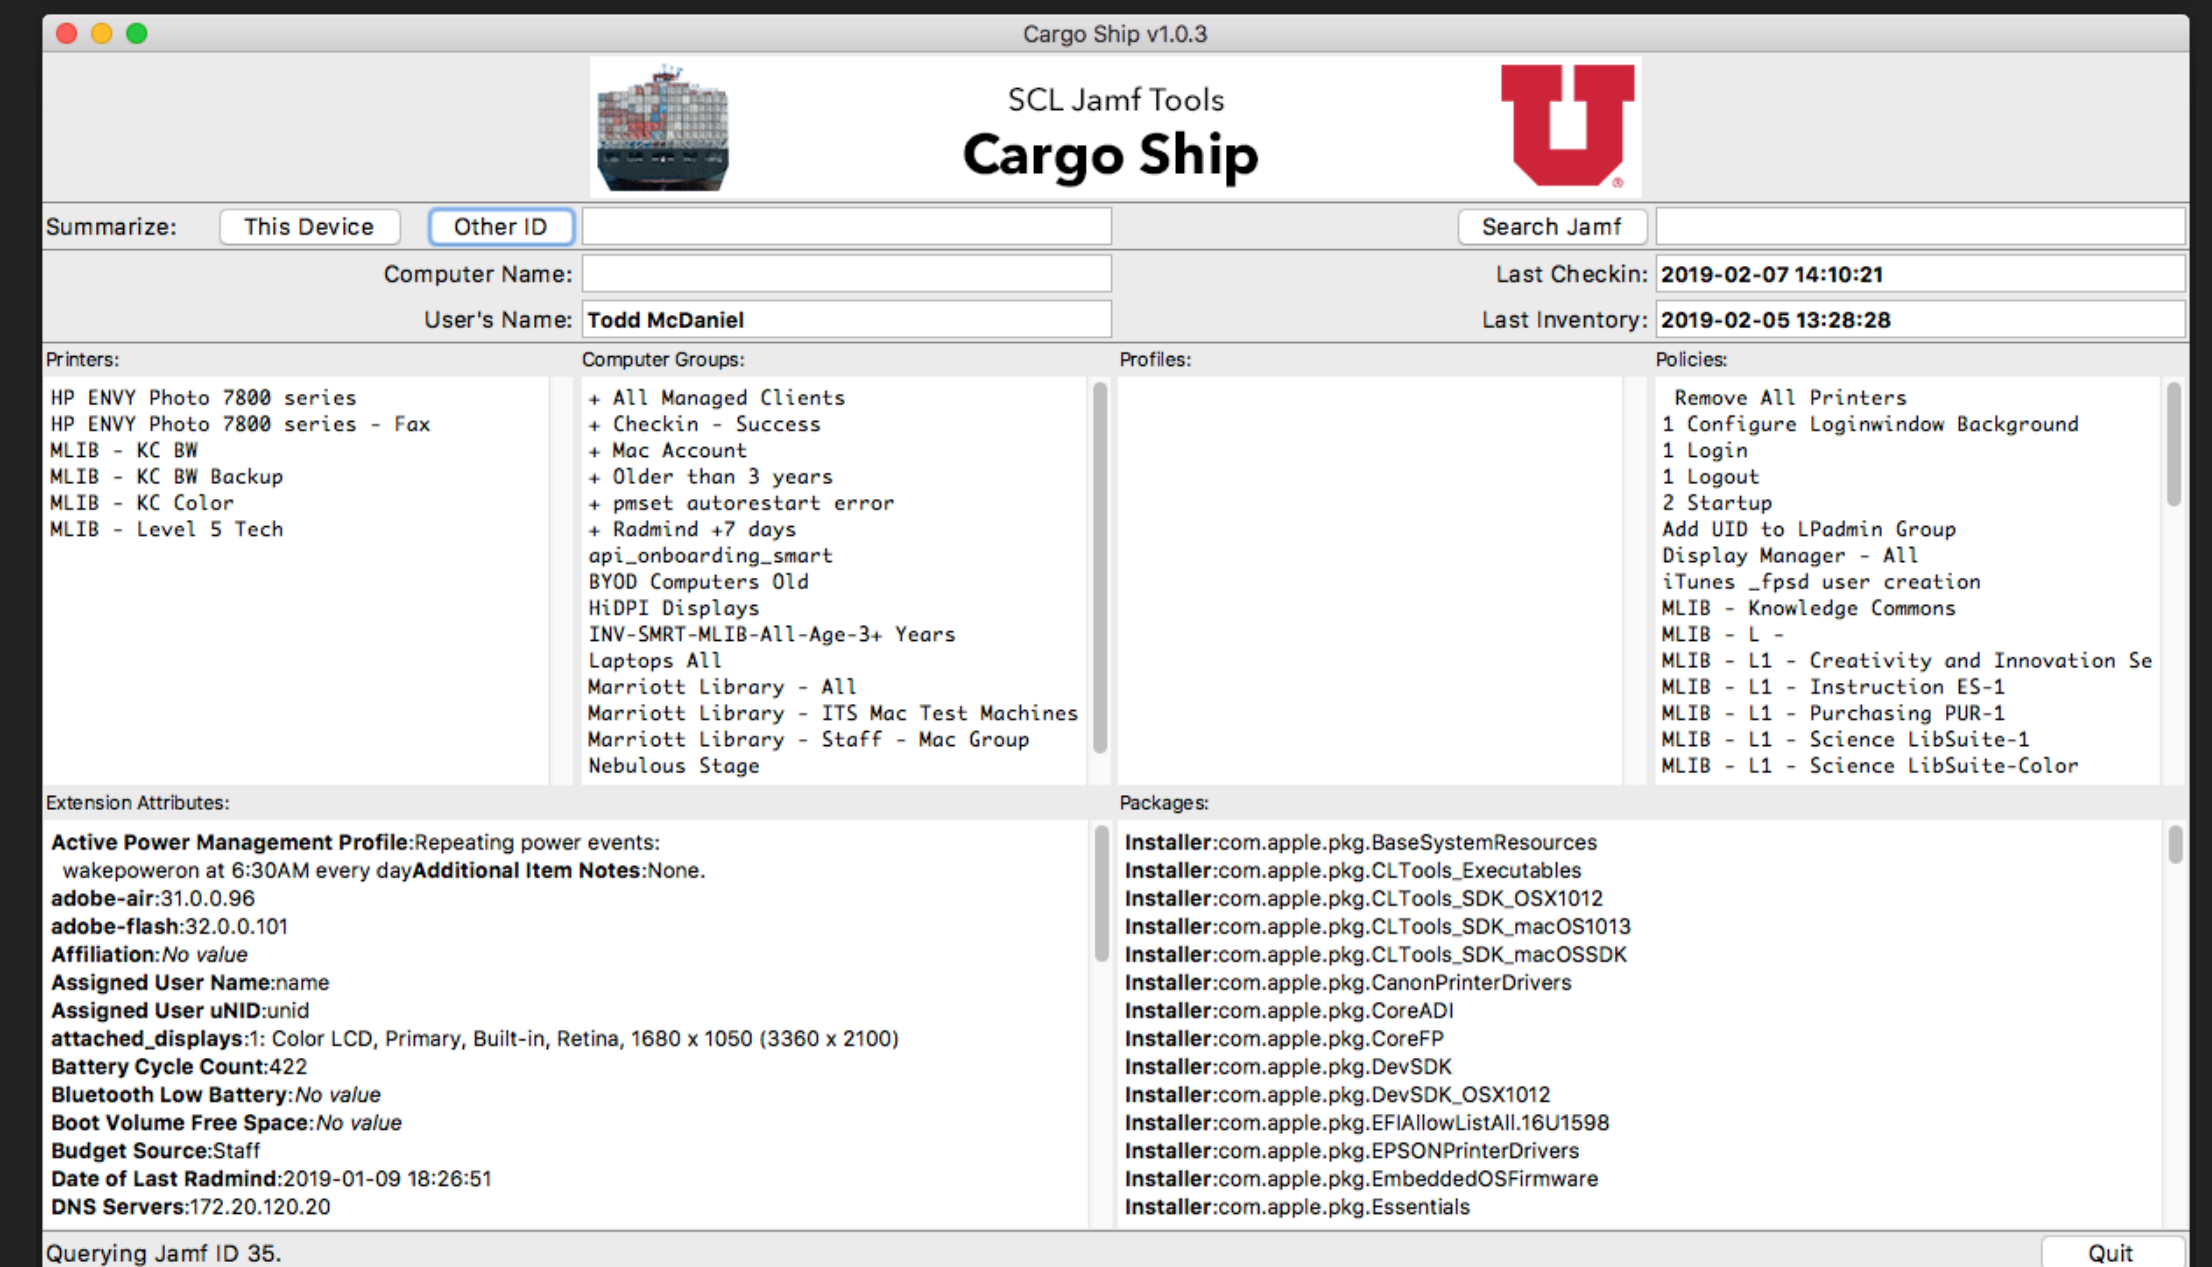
Cargo Ship v1.0.3

SCL Jamf Tools
Cargo Ship

Summarize: This Device Other ID Search Jamf

Computer Name:
User's Name: Todd McDaniel
Last Checkin: 2019-02-07 14:10:21
Last Inventory: 2019-02-05 13:28:28

Printers:
HP ENVY Photo 7800 series
HP ENVY Photo 7800 series - Fax
MLIB - KC BW
MLIB - KC BW Backup
MLIB - KC Color
MLIB - Level 5 Tech

Computer Groups:
+ All Managed Clients
+ Checkin - Success
+ Mac Account
+ Older than 3 years
+ pmset autorestart error
+ Radmind +7 days
api_onboarding_smart
BYOD Computers Old
HiDPI Displays
INV-SMRT-MLIB-All-Age-3+ Years
Laptops All
Marriott Library - All
Marriott Library - ITS Mac Test Machines
Marriott Library - Staff - Mac Group
Nebulous Stage

Profiles:

Policies:
Remove All Printers
1 Configure Loginwindow Background
1 Login
1 Logout
2 Startup
Add UID to LPadmin Group
Display Manager - All
iTunes _fpsd user creation
MLIB - Knowledge Commons
MLIB - L -
MLIB - L1 - Creativity and Innovation Se
MLIB - L1 - Instruction ES-1
MLIB - L1 - Purchasing PUR-1
MLIB - L1 - Science LibSuite-1
MLIB - L1 - Science LibSuite-Color

Extension Attributes:
Active Power Management Profile:Repeating power events:
wakepoweron at 6:30AM every dayAdditional Item Notes:None.
adobe-air:31.0.0.96
adobe-flash:32.0.0.101
Affiliation:No value
Assigned User Name:name
Assigned User uNID:unid
attached_displays:1: Color LCD, Primary, Built-in, Retina, 1680 x 1050 (3360 x 2100)
Battery Cycle Count:422
Bluetooth Low Battery:No value
Boot Volume Free Space:No value
Budget Source:Staff
Date of Last Radmind:2019-01-09 18:26:51
DNS Servers:172.20.120.20

Packages:
Installer:com.apple.pkg.BaseSystemResources
Installer:com.apple.pkg.CLTools_Executables
Installer:com.apple.pkg.CLTools_SDK_OSX1012
Installer:com.apple.pkg.CLTools_SDK_macOS1013
Installer:com.apple.pkg.CLTools_SDK_macOSSDK
Installer:com.apple.pkg.CanonPrinterDrivers
Installer:com.apple.pkg.CoreADI
Installer:com.apple.pkg.CoreFP
Installer:com.apple.pkg.DevSDK
Installer:com.apple.pkg.DevSDK_OSX1012
Installer:com.apple.pkg.EFIAllowListAll.16U1598
Installer:com.apple.pkg.EPSONPrinterDrivers
Installer:com.apple.pkg.EmbeddedOSFirmware
Installer:com.apple.pkg.Essentials

Querying Jamf ID 35.
Quit